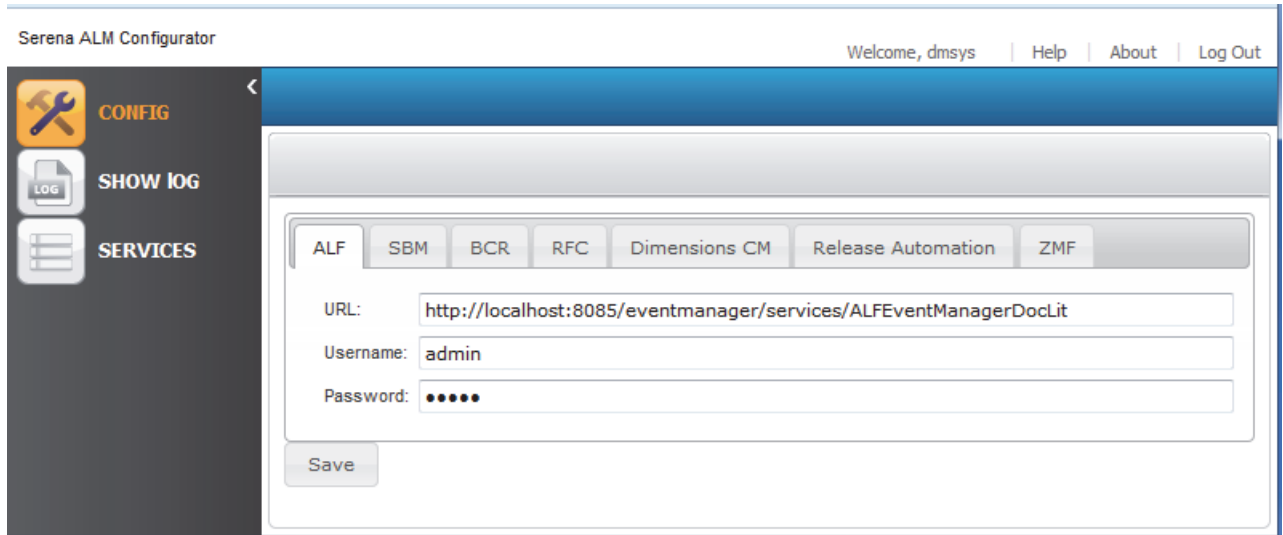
Serena ALM Configurator

Welcome, dmsys | Help | About | Log Out

CONFIG

LOG

SHOW lOG

SERVICES

ALF | SBM | BCR | RFC | Dimensions CM | Release Automation | ZMF

URL: http://localhost:8085/eventmanager/services/ALFEventManagerDocLit

Username: admin

Password: •••••

Save